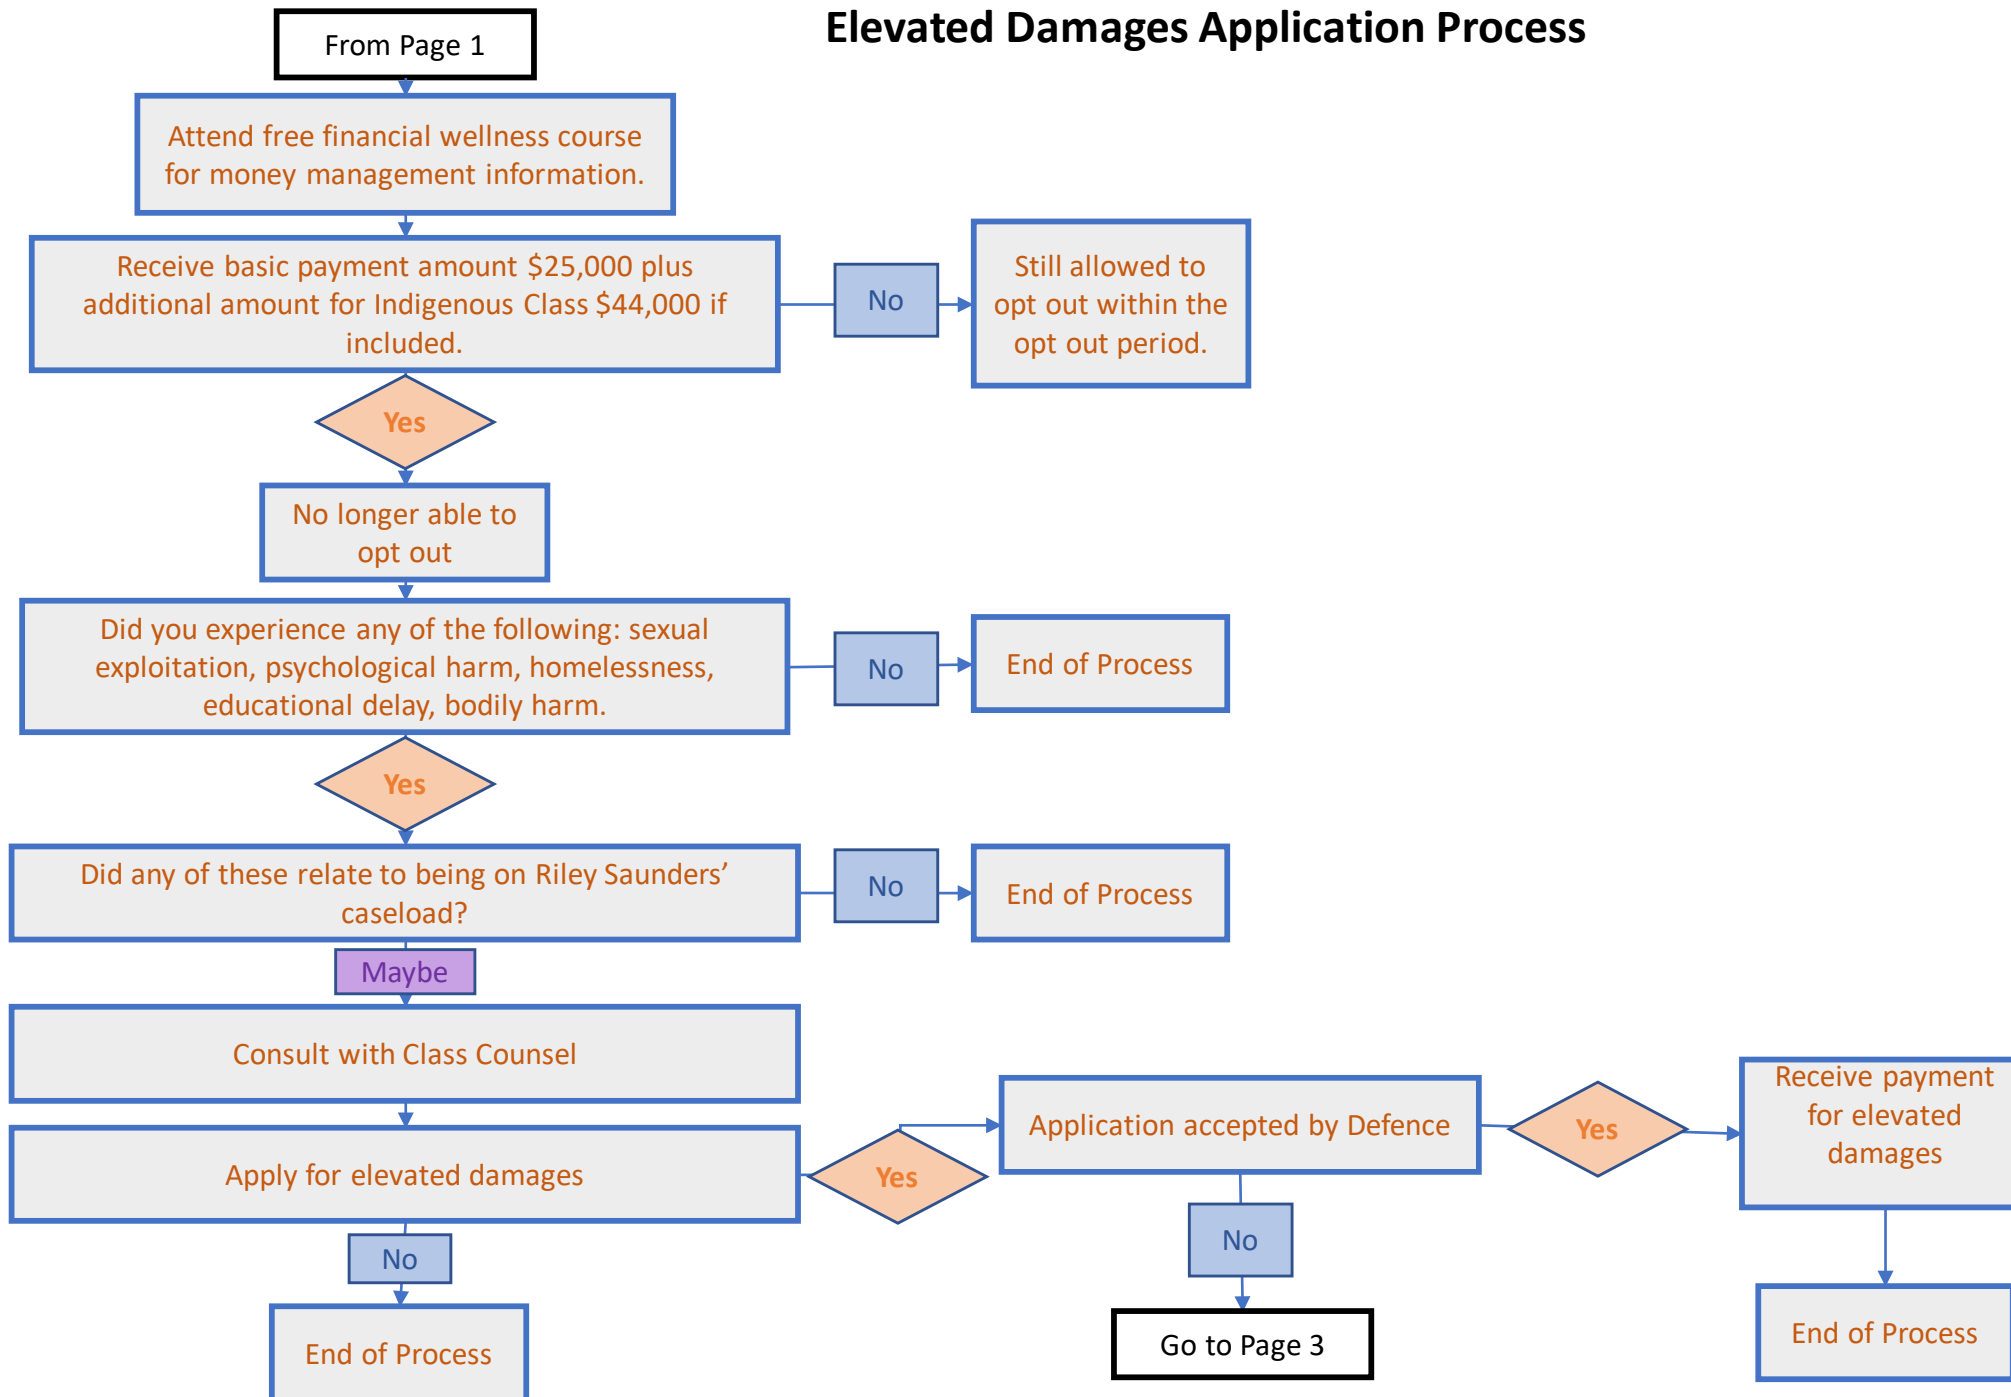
Elevated Damages Application Process

From Page 1

Attend free financial wellness course for money management information.

Receive basic payment amount $25,000 plus additional amount for Indigenous Class $44,000 if included.

No

Still allowed to opt out within the opt out period.

Yes

No longer able to opt out

Did you experience any of the following: sexual exploitation, psychological harm, homelessness, educational delay, bodily harm.

No

End of Process

Yes

Did any of these relate to being on Riley Saunders' caseload?

No

End of Process

Maybe

Consult with Class Counsel

Apply for elevated damages

Yes

Application accepted by Defence

Yes

Receive payment for elevated damages

End of Process

No

Go to Page 3

No

End of Process